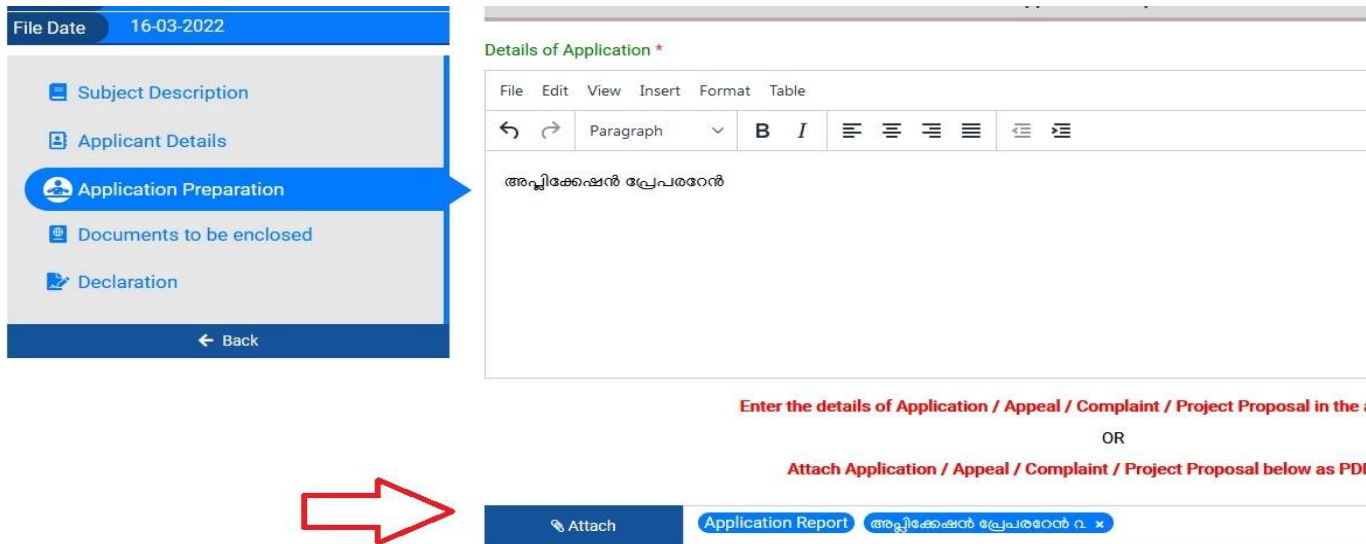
File Date 16-03-2022

Subject Description

Applicant Details

Application Preparation

Documents to be enclosed

Declaration

← Back

Details of Application *

File Edit View Insert Format Table

Paragraph B I

അപ്ലിക്കേഷൻ പ്രേപരറേൻ

Enter the details of Application / Appeal / Complaint / Project Proposal in the a

OR

Attach Application / Appeal / Complaint / Project Proposal below as PDI

Attach

Application Report

അപ്ലിക്കേഷൻ പ്രേപരറേൻ റ ×